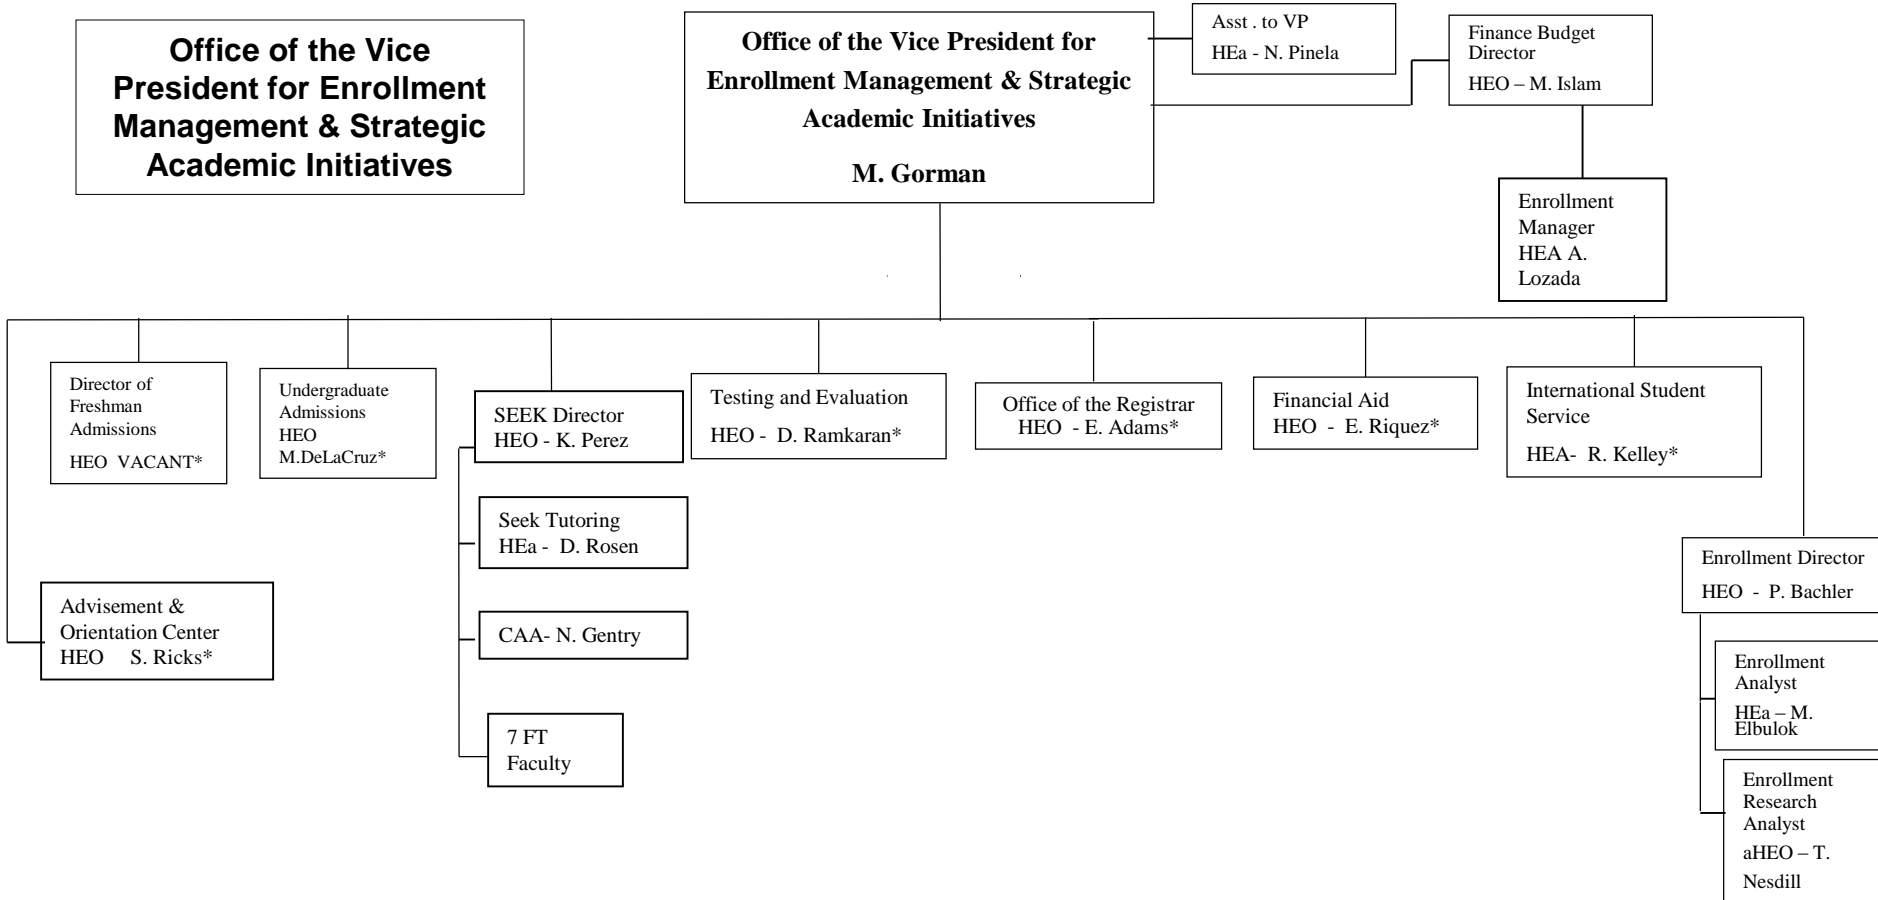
Office of the Vice President for Enrollment Management & Strategic Academic Initiatives

Office of the Vice President for Enrollment Management & Strategic Academic Initiatives

M. Gorman

Asst . to VP
HEa - N. Pinela

Finance Budget Director
HEO – M. Islam

Enrollment Manager
HEA A. Lozada

Director of Freshman Admissions
HEO VACANT*

Undergraduate Admissions
HEO M.DeLaCruz*

SEEK Director
HEO - K. Perez

Testing and Evaluation
HEO - D. Ramkaran*

Office of the Registrar
HEO - E. Adams*

Financial Aid
HEO - E. Riquez*

International Student Service
HEA- R. Kelley*

Seek Tutoring
HEa - D. Rosen

CAA- N. Gentry

7 FT Faculty

Advisement & Orientation Center
HEO S. Ricks*

Enrollment Director
HEO - P. Bachler

Enrollment Analyst
HEa – M. Elbulok

Enrollment Research Analyst
aHEO – T. Nesdill